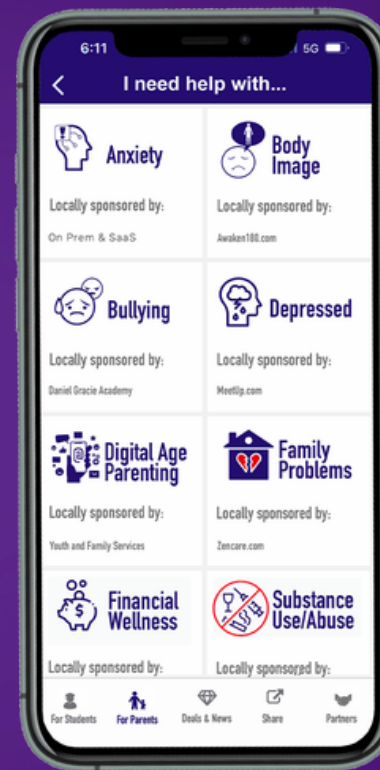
6:11

5G

<

I need help with...

Anxiety

Locally sponsored by:

On Prem & SaaS

Body Image

Locally sponsored by:

Awaken180.com

Bullying

Locally sponsored by:

Daniel Gracie Academy

Depressed

Locally sponsored by:

MeetUp.com

Digital Age Parenting

Locally sponsored by:

Youth and Family Services

Family Problems

Locally sponsored by:

Zencare.com

Financial Wellness

Locally sponsored by:

Substance Use/Abuse

Locally sponsored by:

For Students

For Parents

Deals & News

Share

Partners